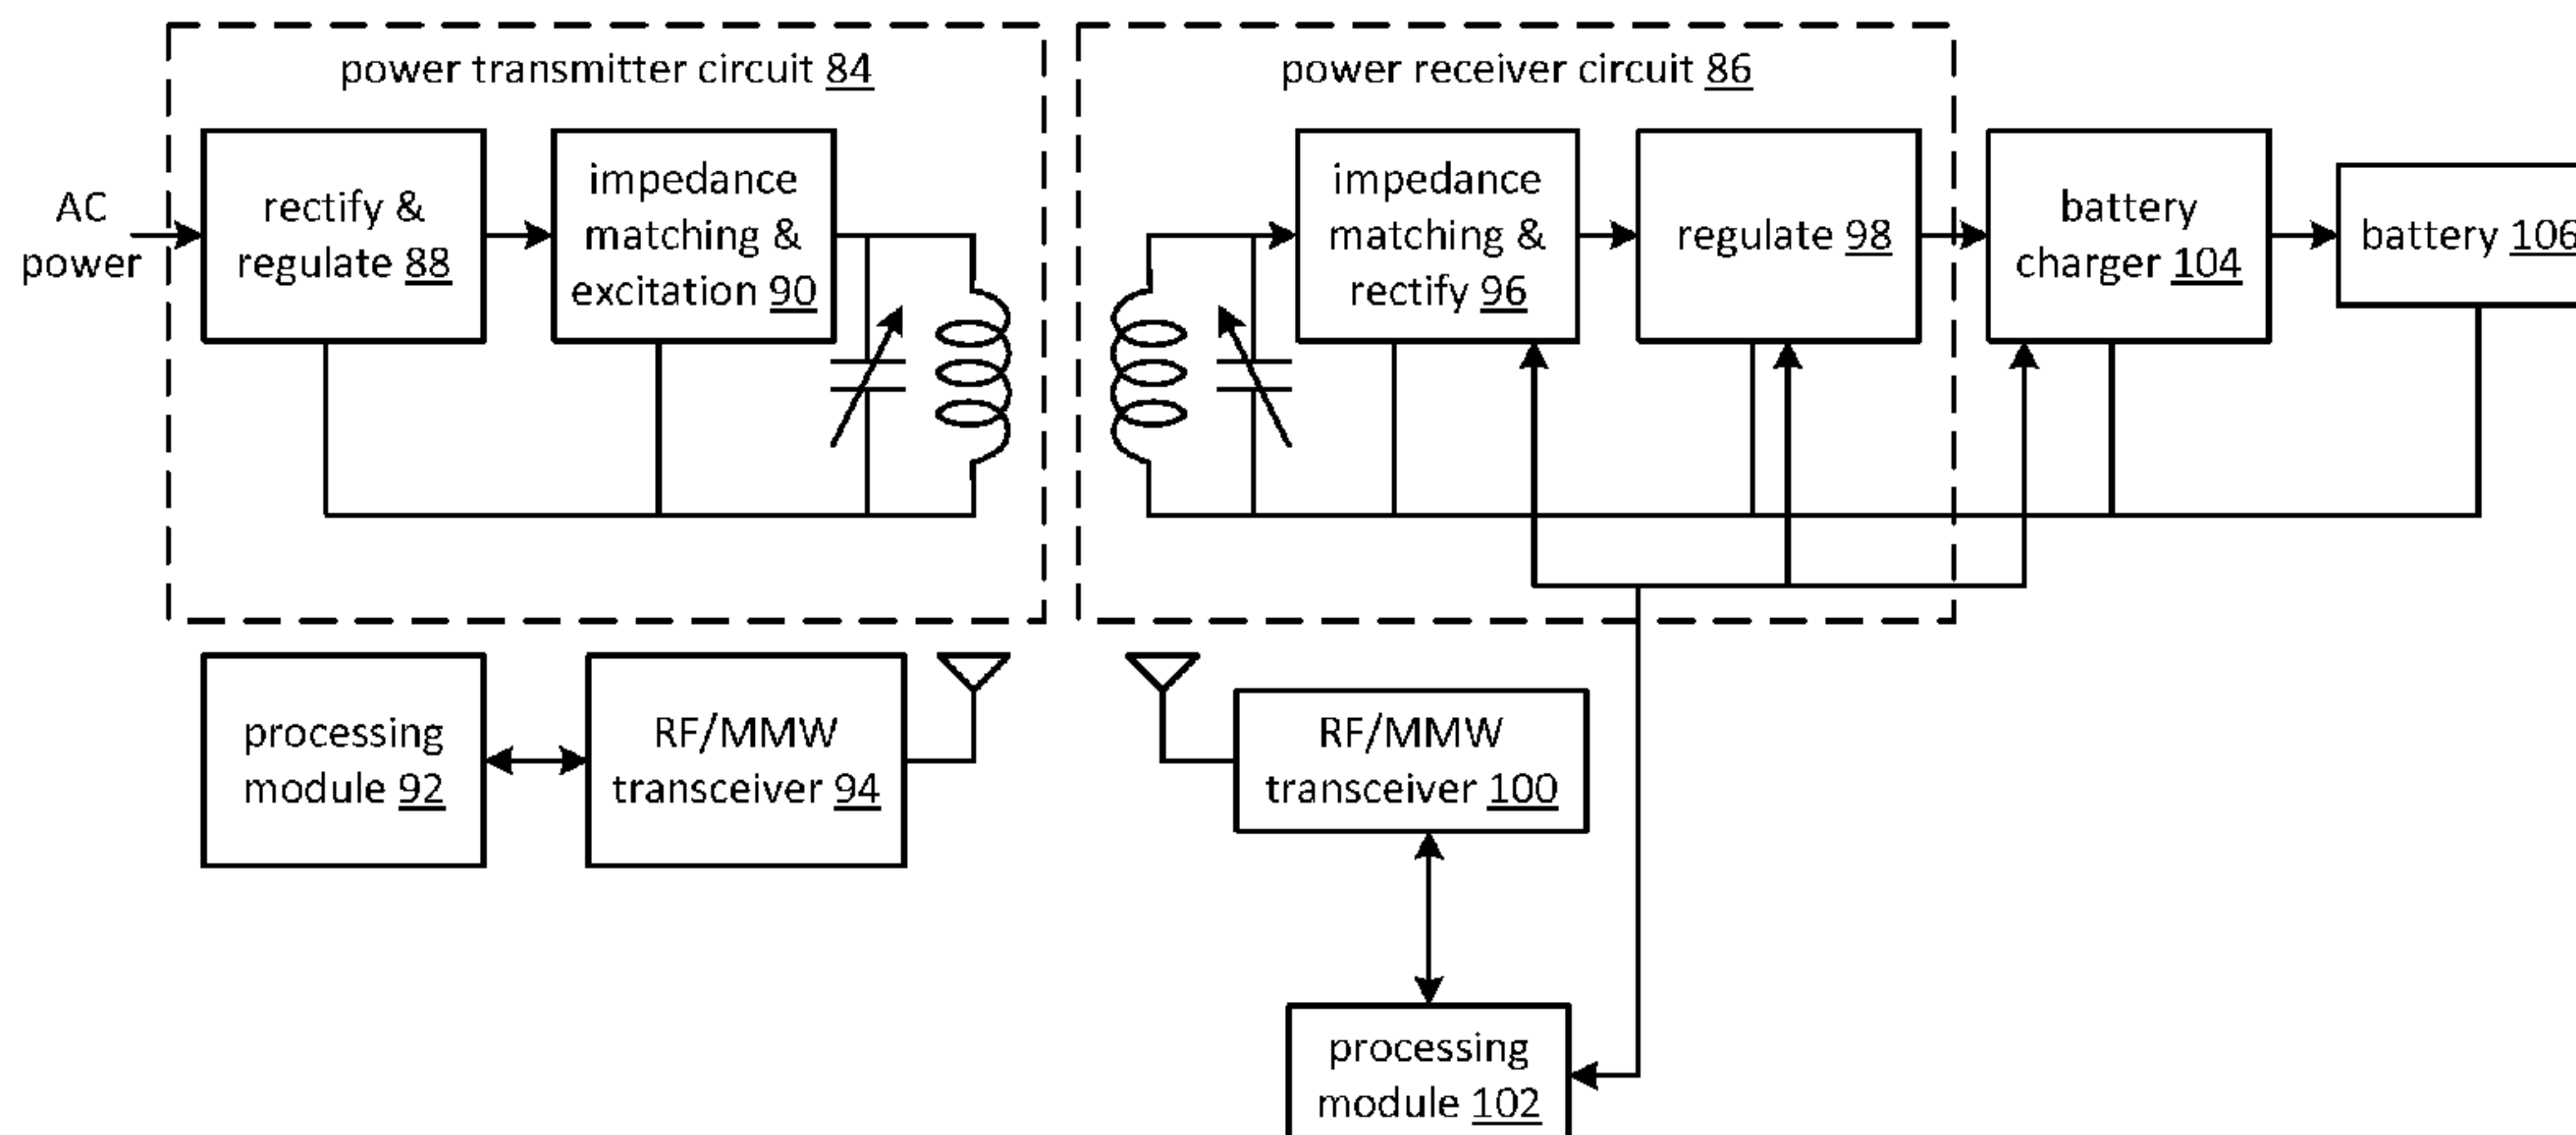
power transmitter circuit 84

power receiver circuit 86

AC power

rectify & regulate 88

impedance matching & excitation 90

impedance matching & rectify 96

regulate 98

battery charger 104

battery 106

processing module 92

RF/MMW transceiver 94

RF/MMW transceiver 100

processing module 102